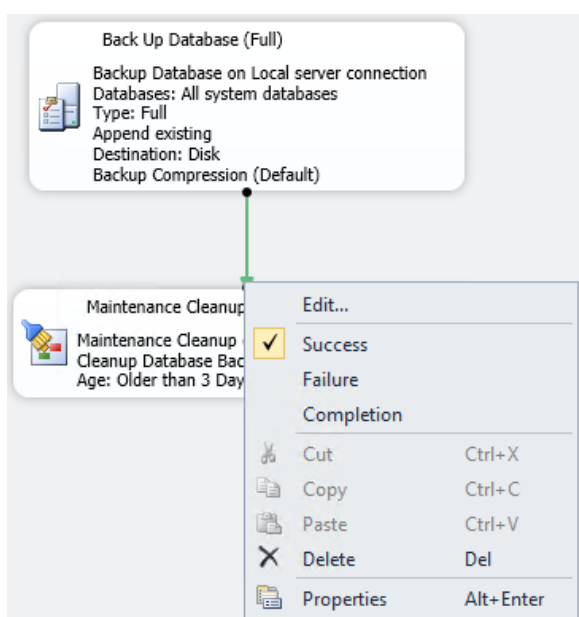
Back Up Database (Full)

Backup Database on Local server connection
Databases: All system databases
Type: Full
Append existing
Destination: Disk
Backup Compression (Default)

Maintenance Cleanup

Maintenance Cleanup
Cleanup Database Bac
Age: Older than 3 Day

Edit...
✓ Success
Failure
Completion
Cut Ctrl+X
Copy Ctrl+C
Paste Ctrl+V
Delete Del
Properties Alt+Enter